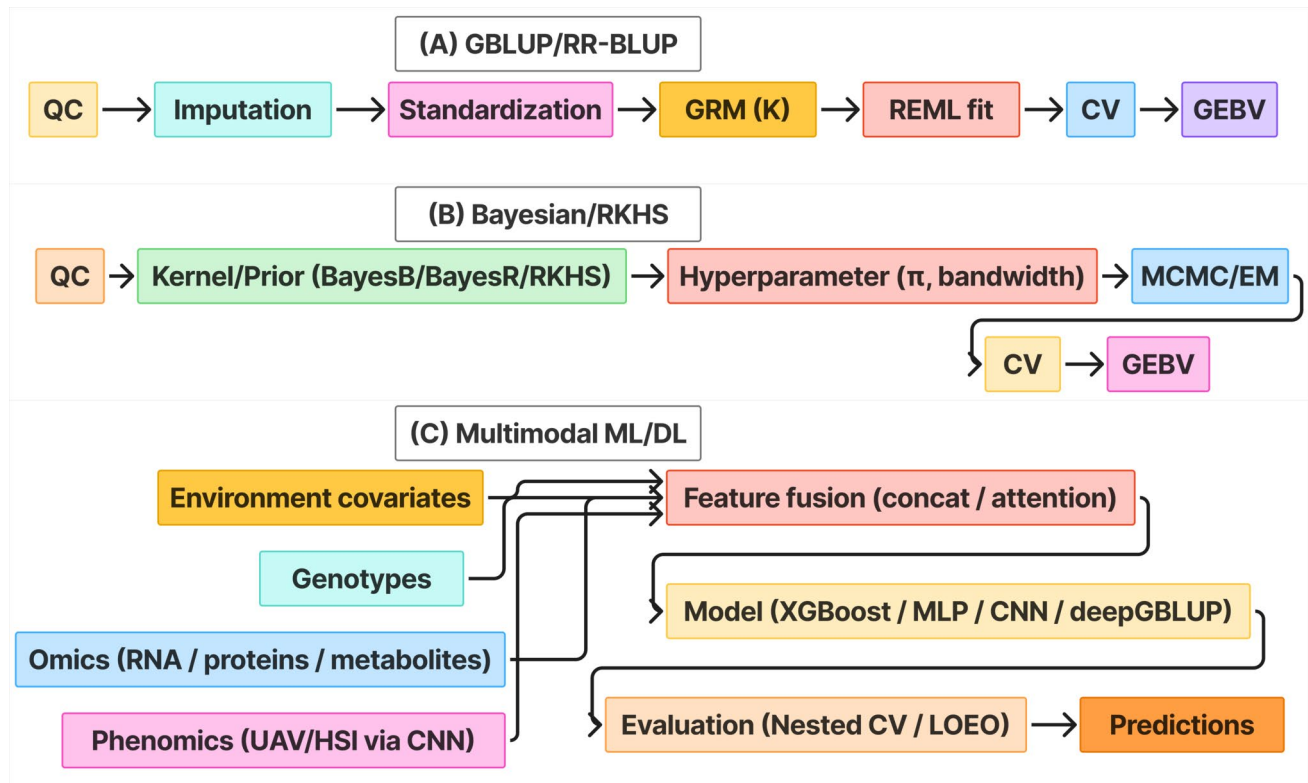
(A) GBLUP/RR-BLUP

QC

Imputation

Standardization

GRM (K)

REML fit

CV

GEBV

(B) Bayesian/RKHS

QC

Kernel/Prior (BayesB/BayesR/RKHS)

Hyperparameter (π, bandwidth)

MCMC/EM

CV

GEBV

(C) Multimodal ML/DL

Environment covariates

Feature fusion (concat / attention)

Genotypes

Model (XGBoost / MLP / CNN / deepGBLUP)

Omics (RNA / proteins / metabolites)

Phenomics (UAV/HSI via CNN)

Evaluation (Nested CV / LOEO)

Predictions